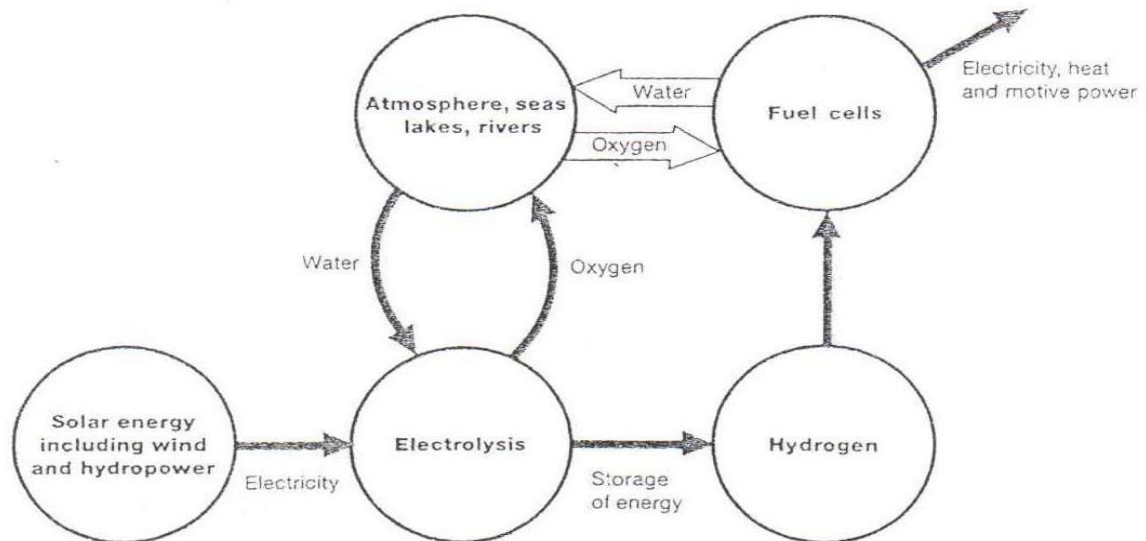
Atmosphere, seas lakes, rivers

Water

Oxygen

Fuel cells

Electricity, heat and motive power

Water

Oxygen

Solar energy including wind and hydropower

Electricity

Electrolysis

Storage of energy

Hydrogen